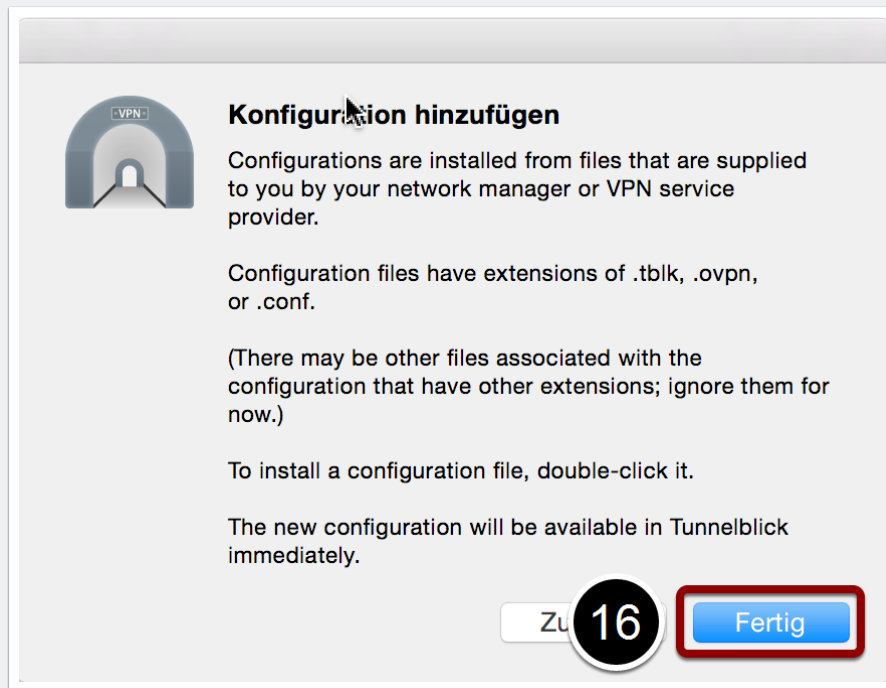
VPN

Konfigur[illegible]ion hinzufügen

Configurations are installed from files that are supplied to you by your network manager or VPN service provider.

Configuration files have extensions of .tblk, .ovpn, or .conf.

(There may be other files associated with the configuration that have other extensions; ignore them for now.)

To install a configuration file, double-click it.

The new configuration will be available in Tunnelblick immediately.

Zu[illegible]

16

Fertig